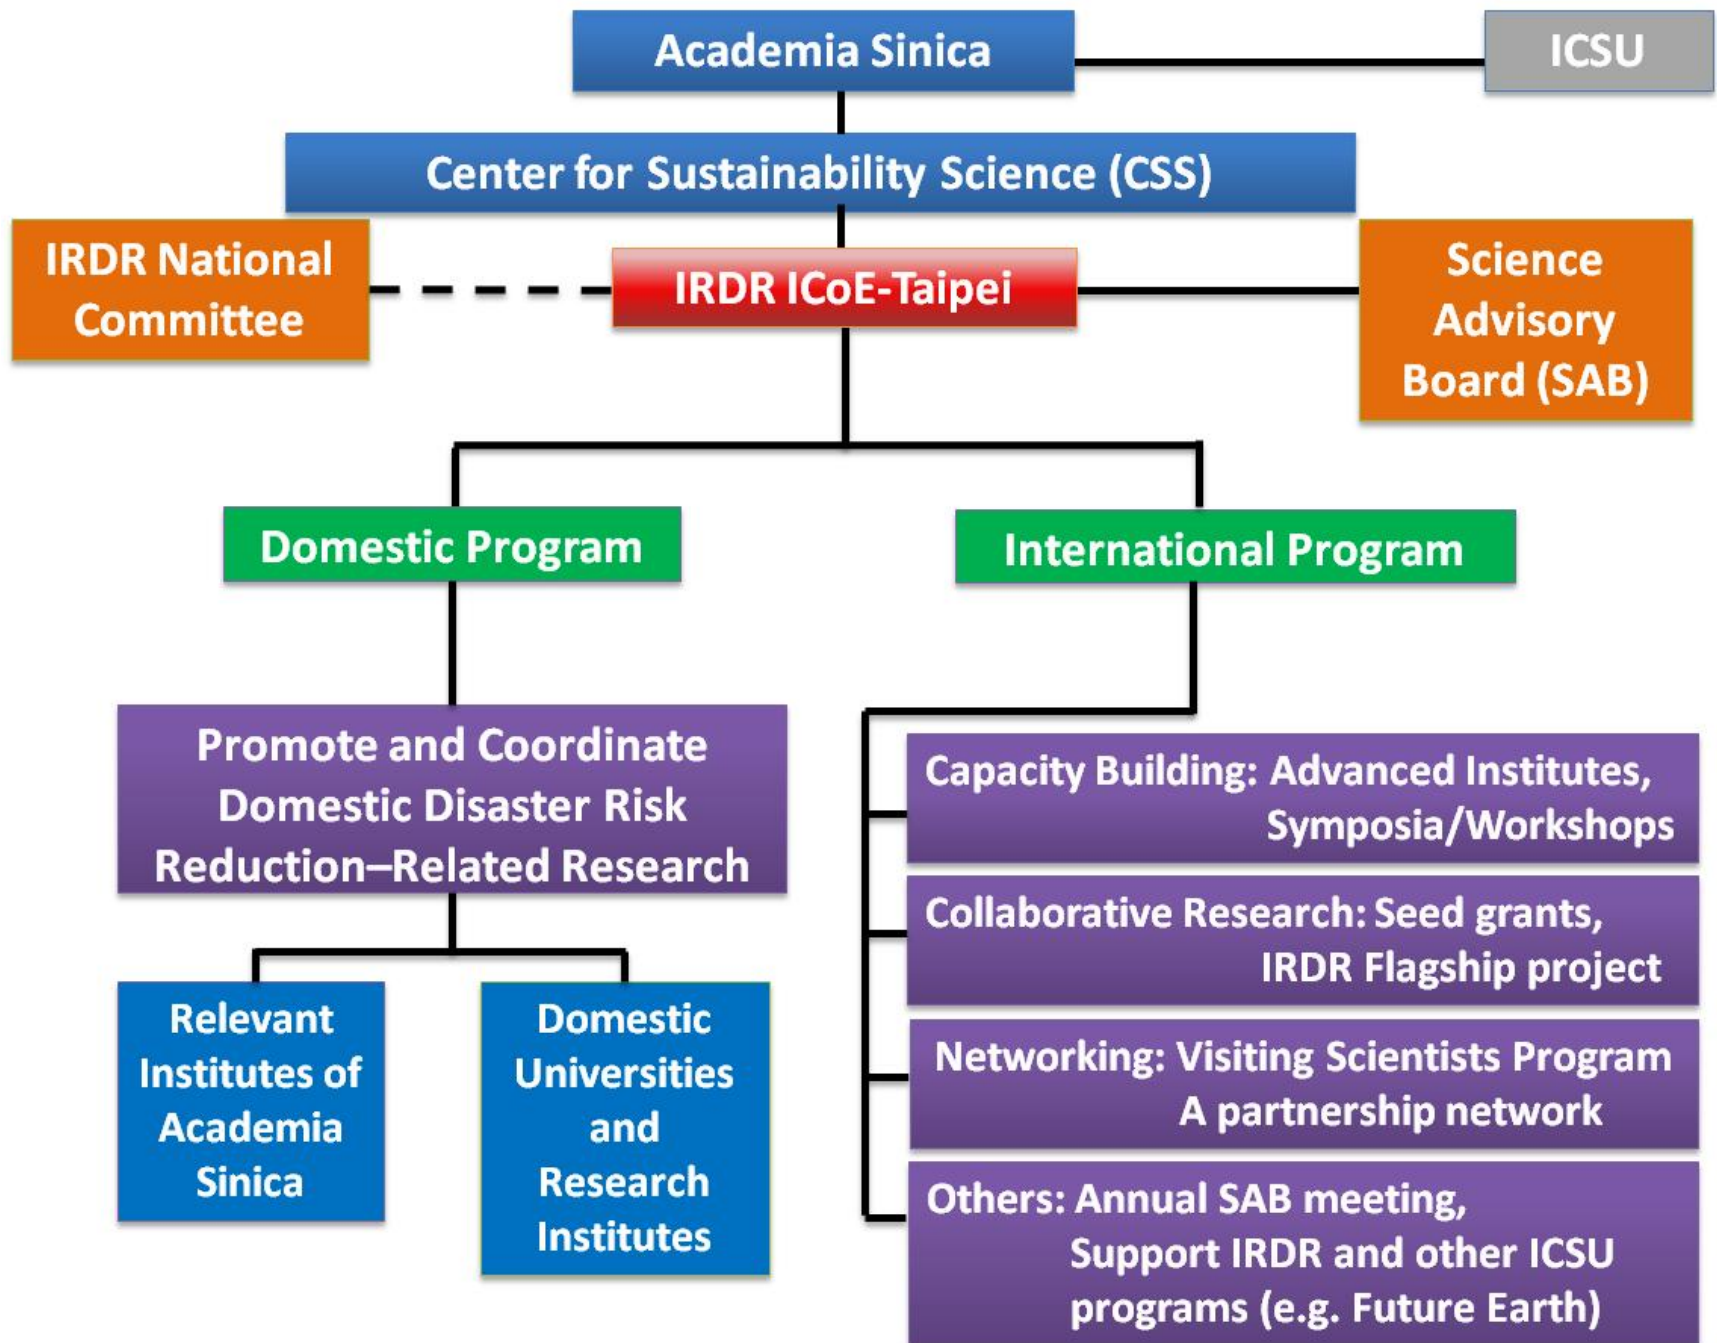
Academia Sinica

ICSU

Center for Sustainability Science (CSS)

IRDR National Committee

IRDR ICoE-Taipei

Science Advisory Board (SAB)

Domestic Program

International Program

Promote and Coordinate Domestic Disaster Risk Reduction–Related Research

Relevant Institutes of Academia Sinica

Domestic Universities and Research Institutes

Capacity Building: Advanced Institutes, Symposia/Workshops

Collaborative Research: Seed grants, IRDR Flagship project

Networking: Visiting Scientists Program A partnership network

Others: Annual SAB meeting, Support IRDR and other ICSU programs (e.g. Future Earth)